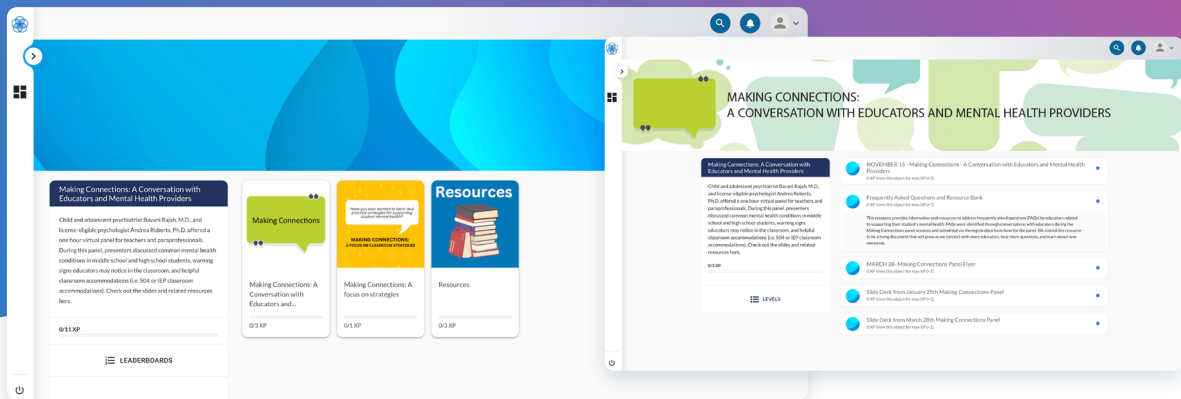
Making Connections: A Conversation with Educators and Mental Health Providers

Child and adolescent psychiatrist Bavani Rajah, M.D., and license-eligible psychologist Andrea Roberts, Ph.D. offered a one hour virtual panel for teachers and paraprofessionals. During this panel, presenters discussed common mental health conditions in middle school and high school students, warning signs educators may notice in the classroom, and helpful classroom accommodations (i.e. 504 or IEP classroom accommodations). Check out the slides and related resources here.

0/11 XP

LEADERBOARDS

Making Connections

Making Connections: A Conversation with Educators and...

0/3 XP

Have you ever wanted to learn and practice strategies for supporting student mental health?

MAKING CONNECTIONS: A FOCUS ON CLASSROOM STRATEGIES

Making Connections: A focus on strategies

0/1 XP

Resources

Resources

0/3 XP

MAKING CONNECTIONS: A CONVERSATION WITH EDUCATORS AND MENTAL HEALTH PROVIDERS

Making Connections: A Conversation with Educators and Mental Health Providers

Child and adolescent psychiatrist Bavani Rajah, M.D., and license-eligible psychologist Andrea Roberts, Ph.D. offered a one hour virtual panel for teachers and paraprofessionals. During this panel, presenters discussed common mental health conditions in middle school and high school students, warning signs educators may notice in the classroom, and helpful classroom accommodations (i.e. 504 or IEP classroom accommodations). Check out the slides and related resources here.

0/3 XP

LEVELS

NOVEMBER 15 - Making Connections - A Conversation with Educators and Mental Health Providers

0 XP View this object for max XP

Frequently Asked Questions and Resource Bank

0 XP View this object for max XP

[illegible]

MARCH 28 - Making Connections Panel Flyer

0 XP View this object for max XP

Slide Deck from January 25th Making Connections Panel

0 XP View this object for max XP

Slide Deck from March 28th Making Connections Panel

0 XP View this object for max XP